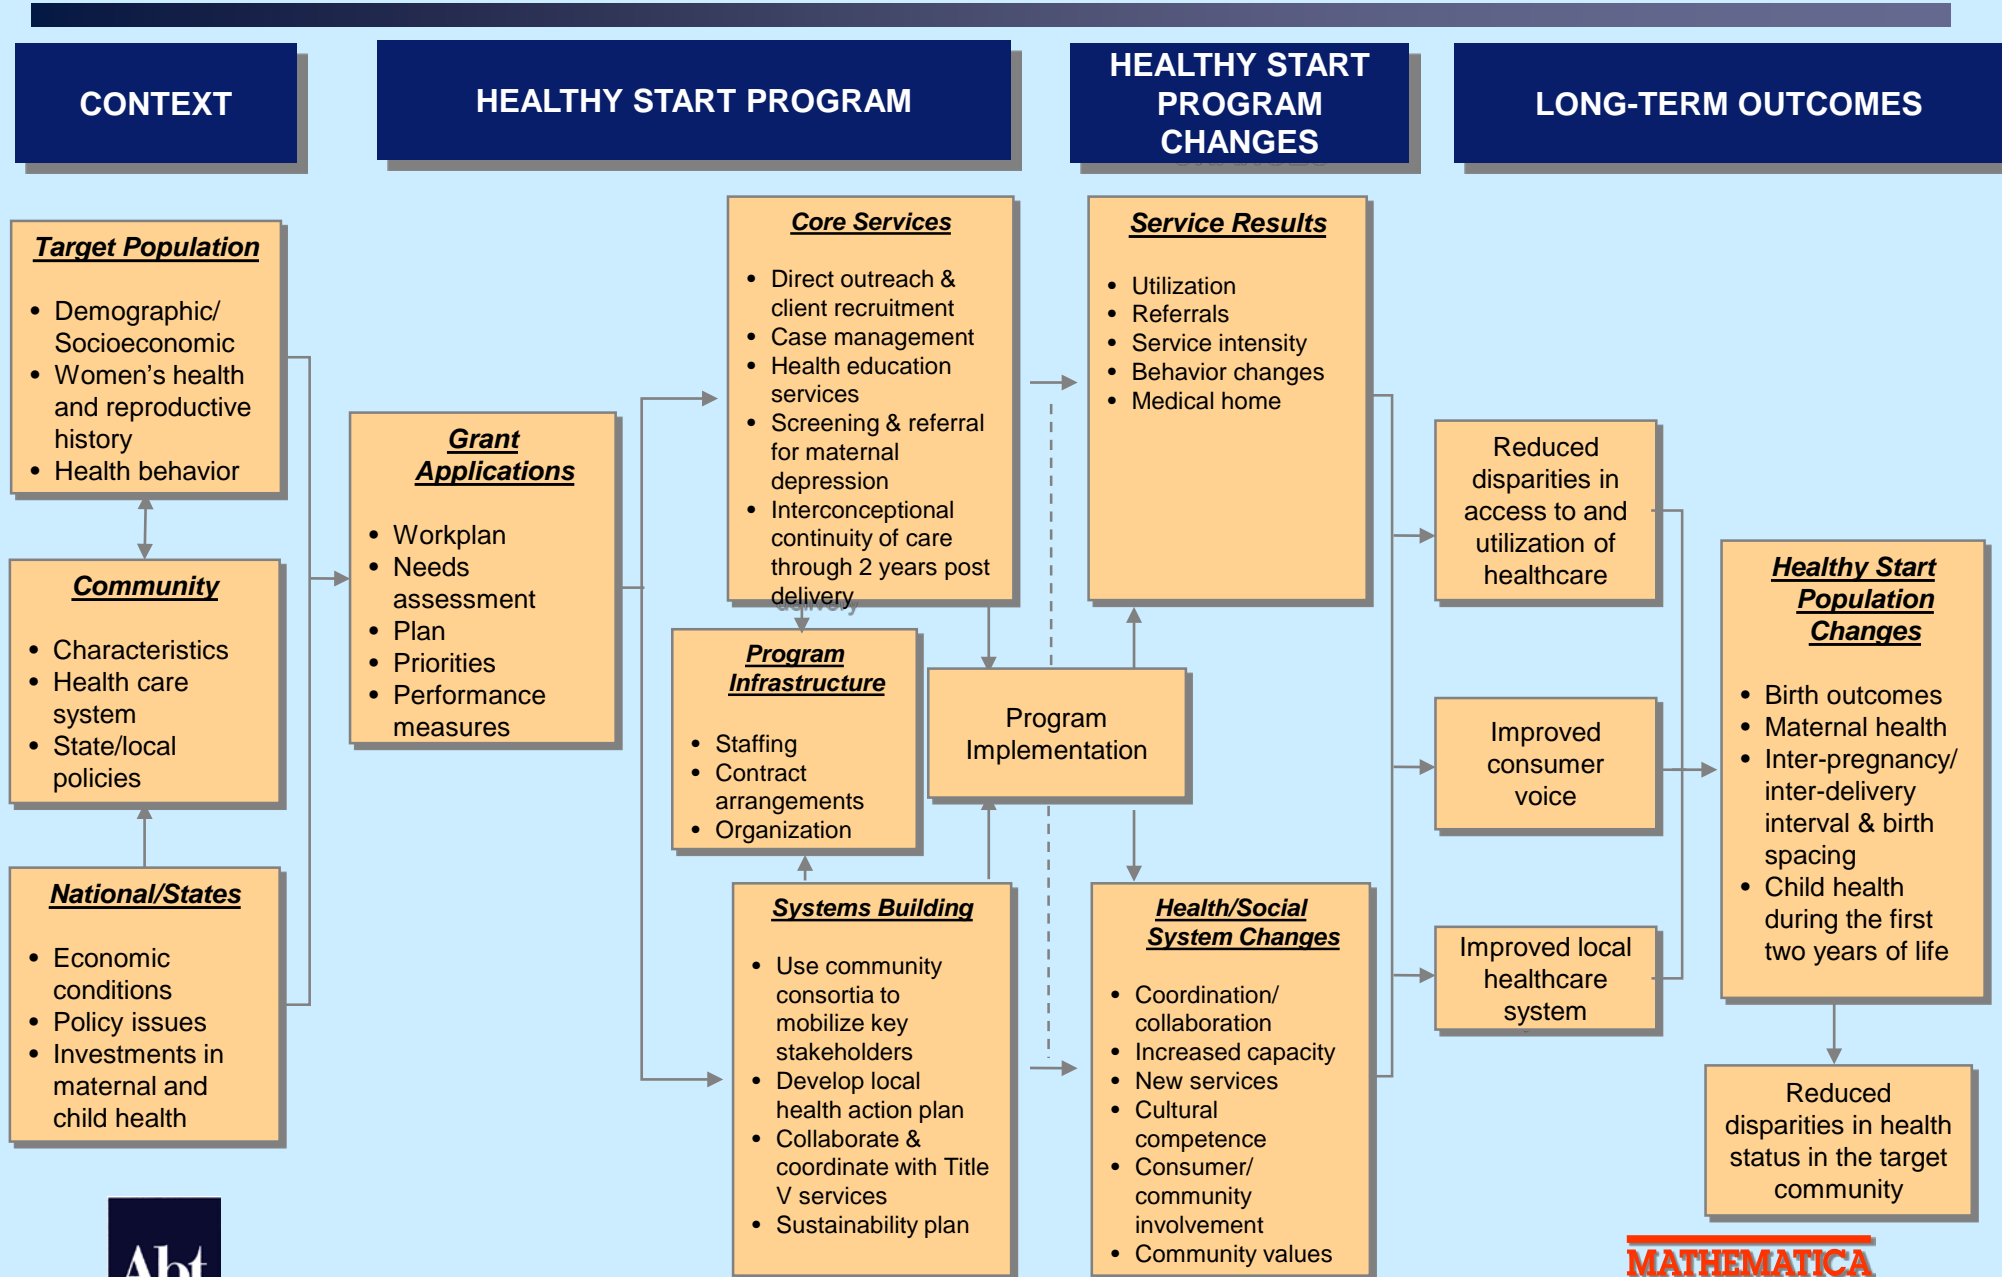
CONTEXT

HEALTHY START PROGRAM

HEALTHY START PROGRAM CHANGES

LONG-TERM OUTCOMES

Target Population

- Demographic/ Socioeconomic
- Women's health and reproductive history
- Health behavior

Community

- Characteristics
- Health care system
- State/local policies

National/States

- Economic conditions
- Policy issues
- Investments in maternal and child health

Grant Applications

- Workplan
- Needs assessment
- Plan
- Priorities
- Performance measures

Core Services

- Direct outreach & client recruitment
- Case management
- Health education services
- Screening & referral for maternal depression
- Interconceptional continuity of care through 2 years post delivery

Program Infrastructure

- Staffing
- Contract arrangements
- Organization

Program Implementation

Systems Building

- Use community consortia to mobilize key stakeholders
- Develop local health action plan
- Collaborate & coordinate with Title V services
- Sustainability plan

Service Results

- Utilization
- Referrals
- Service intensity
- Behavior changes
- Medical home

Health/Social System Changes

- Coordination/ collaboration
- Increased capacity
- New services
- Cultural competence
- Consumer/ community involvement
- Community values

Reduced disparities in access to and utilization of healthcare

Improved consumer voice

Improved local healthcare system

Healthy Start Population Changes

- Birth outcomes
- Maternal health
- Inter-pregnancy/ inter-delivery interval & birth spacing
- Child health during the first two years of life

Reduced disparities in health status in the target community

Abt

MATHEMATICA